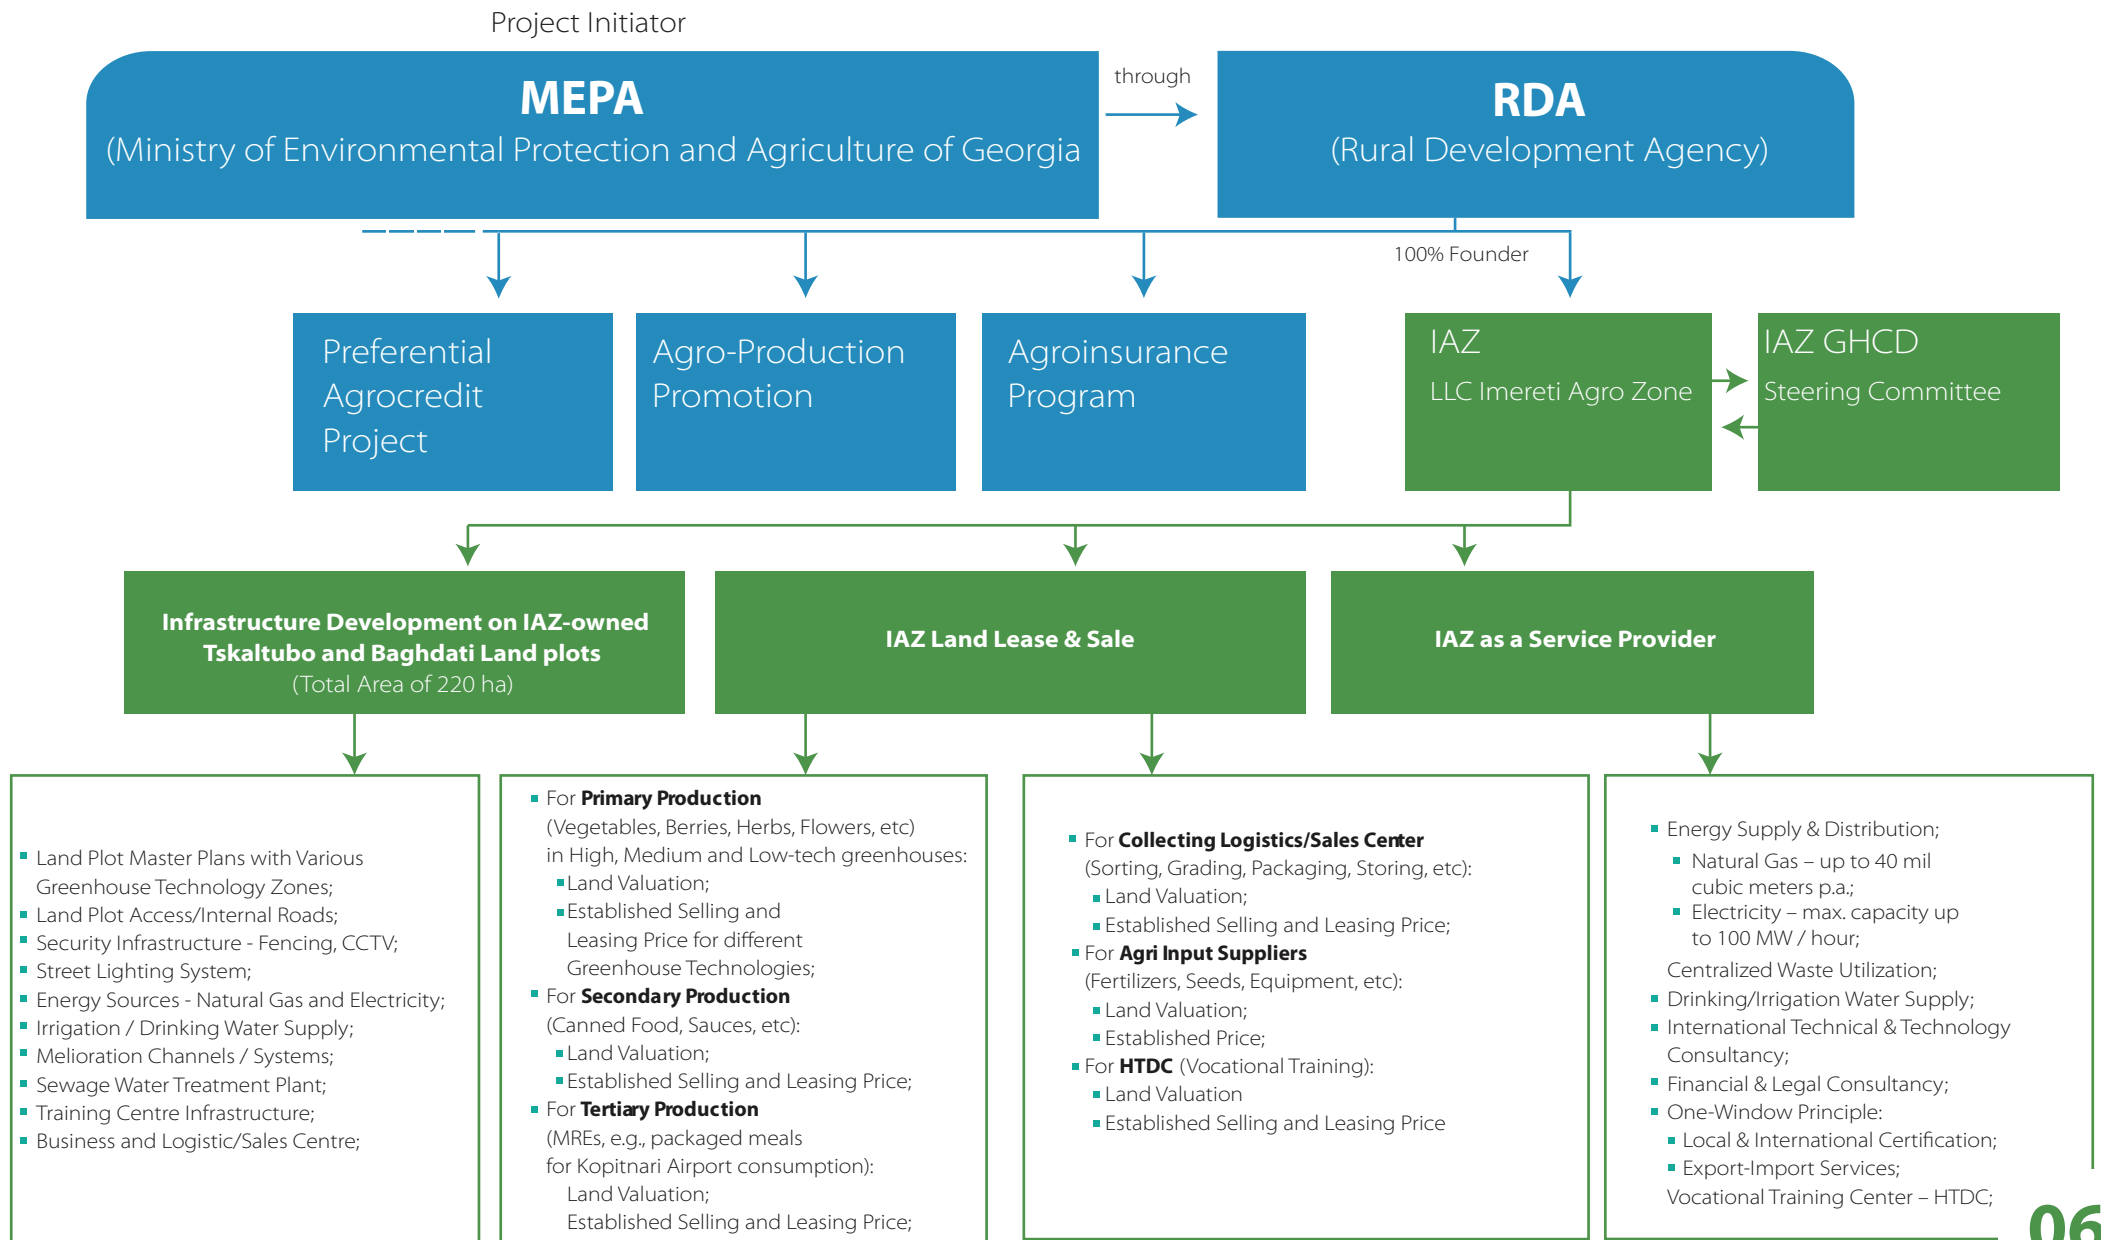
Project Initiator

MEPA
(Ministry of Environmental Protection and Agriculture of Georgia

through

RDA
(Rural Development Agency)

100% Founder

Preferential Agrocredit Project

Agro-Production Promotion

Agroinsurance Program

IAZ
LLC Imereti Agro Zone

IAZ GHCD
Steering Committee

Infrastructure Development on IAZ-owned Tskaltubo and Baghdati Land plots
(Total Area of 220 ha)

IAZ Land Lease & Sale

IAZ as a Service Provider

- Land Plot Master Plans with Various Greenhouse Technology Zones;
- Land Plot Access/Internal Roads;
- Security Infrastructure - Fencing, CCTV;
- Street Lighting System;
- Energy Sources - Natural Gas and Electricity;
- Irrigation / Drinking Water Supply;
- Melioration Channels / Systems;
- Sewage Water Treatment Plant;
- Training Centre Infrastructure;
- Business and Logistic/Sales Centre;

- For **Primary Production** (Vegetables, Berries, Herbs, Flowers, etc) in High, Medium and Low-tech greenhouses:
  - Land Valuation;
  - Established Selling and Leasing Price for different Greenhouse Technologies;
- For **Secondary Production** (Canned Food, Sauces, etc):
  - Land Valuation;
  - Established Selling and Leasing Price;
- For **Tertiary Production** (MREs, e.g., packaged meals for Kopitnari Airport consumption):
  Land Valuation;
  Established Selling and Leasing Price;

- For **Collecting Logistics/Sales Center** (Sorting, Grading, Packaging, Storing, etc):
  - Land Valuation;
  - Established Selling and Leasing Price;
- For **Agri Input Suppliers** (Fertilizers, Seeds, Equipment, etc):
  - Land Valuation;
  - Established Price;
- For **HTDC** (Vocational Training):
  - Land Valuation
  - Established Selling and Leasing Price

- Energy Supply & Distribution;
  - Natural Gas – up to 40 mil cubic meters p.a.;
  - Electricity – max. capacity up to 100 MW / hour;
  Centralized Waste Utilization;
- Drinking/Irrigation Water Supply;
- International Technical & Technology Consultancy;
- Financial & Legal Consultancy;
- One-Window Principle:
  - Local & International Certification;
  - Export-Import Services;
  Vocational Training Center – HTDC;

06